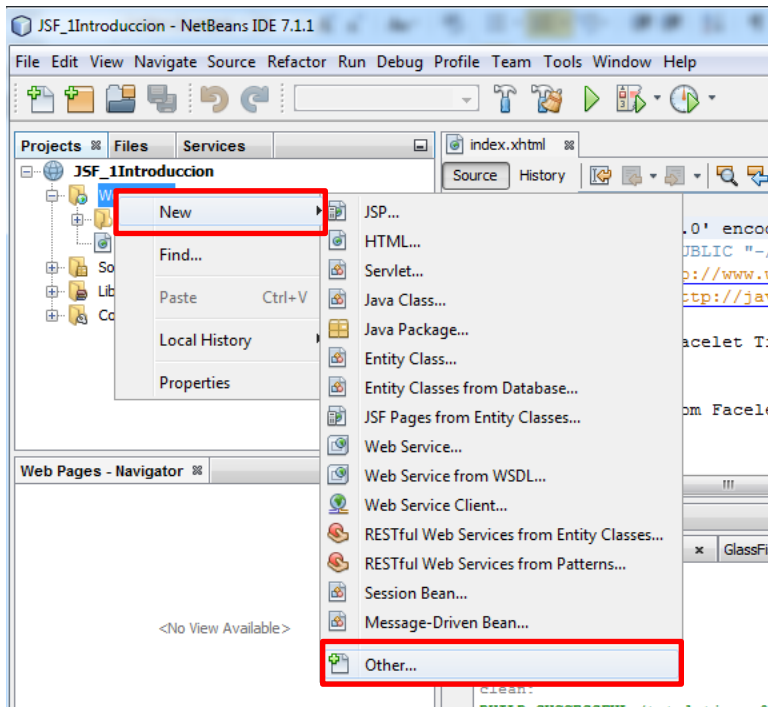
JSF_1Introduccion - NetBeans IDE 7.1.1

File Edit View Navigate Source Refactor Run Debug Profile Team Tools Window Help

Projects Files Services

JSF_1Introduccion

W

So

Lib

Co

New

Find...

Paste Ctrl+V

Local History

Properties

JSP...

HTML...

Servlet...

Java Class...

Java Package...

Entity Class...

Entity Classes from Database...

JSF Pages from Entity Classes...

Web Service...

Web Service from WSDL...

Web Service Client...

RESTful Web Services from Entity Classes...

RESTful Web Services from Patterns...

Session Bean...

Message-Driven Bean...

Other...

index.xhtml

Source History

.0' enco

UBLIC "-

p://www.

ttp://ja

acelet T

om Facel

Web Pages - Navigator

<No View Available>

GlassFi

clean: